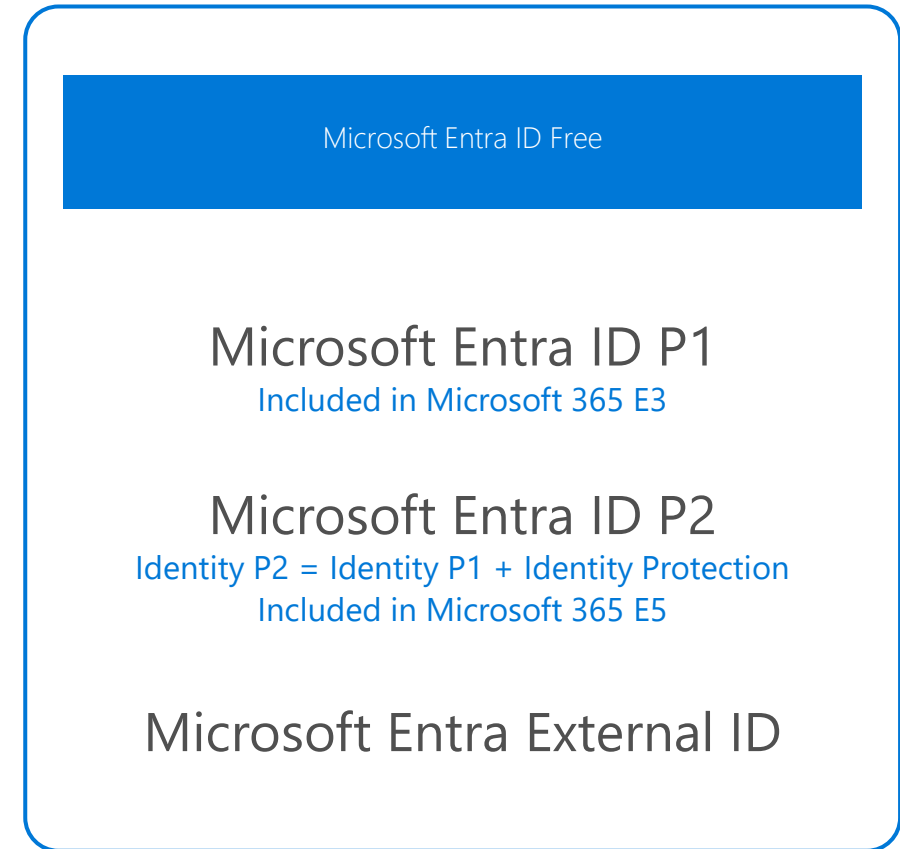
Microsoft Entra ID Free

Microsoft Entra ID P1
Included in Microsoft 365 E3

Microsoft Entra ID P2
Identity P2 = Identity P1 + Identity Protection
Included in Microsoft 365 E5

Microsoft Entra External ID